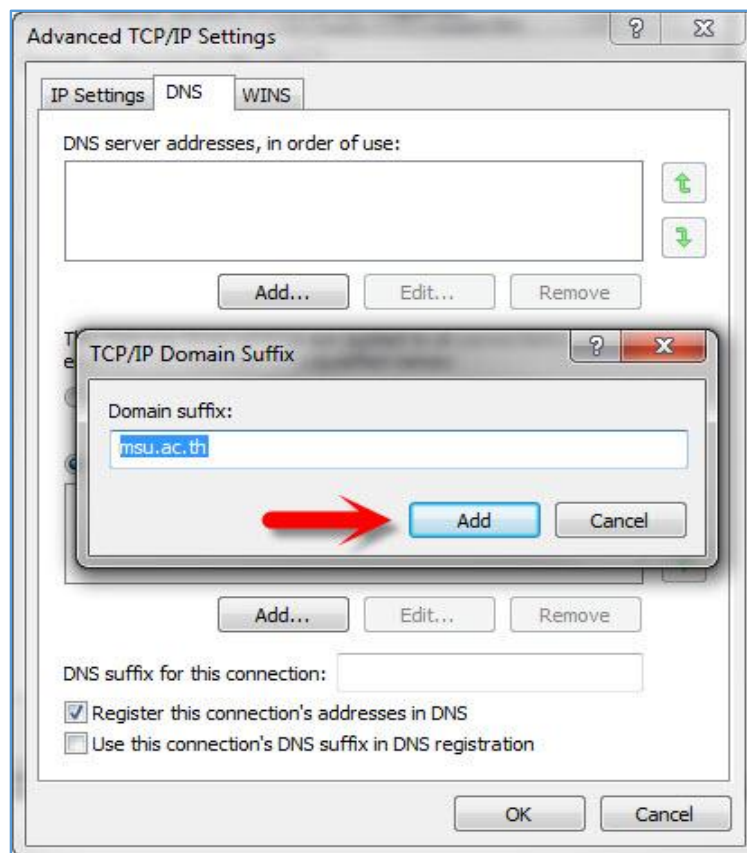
Advanced TCP/IP Settings

?

IP Settings DNS WINS

DNS server addresses, in order of use:

Add... Edit... Remove

T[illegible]
e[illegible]

TCP/IP Domain Suffix

?

Domain suffix:

msu.ac.th

Add Cancel

Add... Edit... Remove

DNS suffix for this connection:

Register this connection's addresses in DNS

Use this connection's DNS suffix in DNS registration

OK Cancel